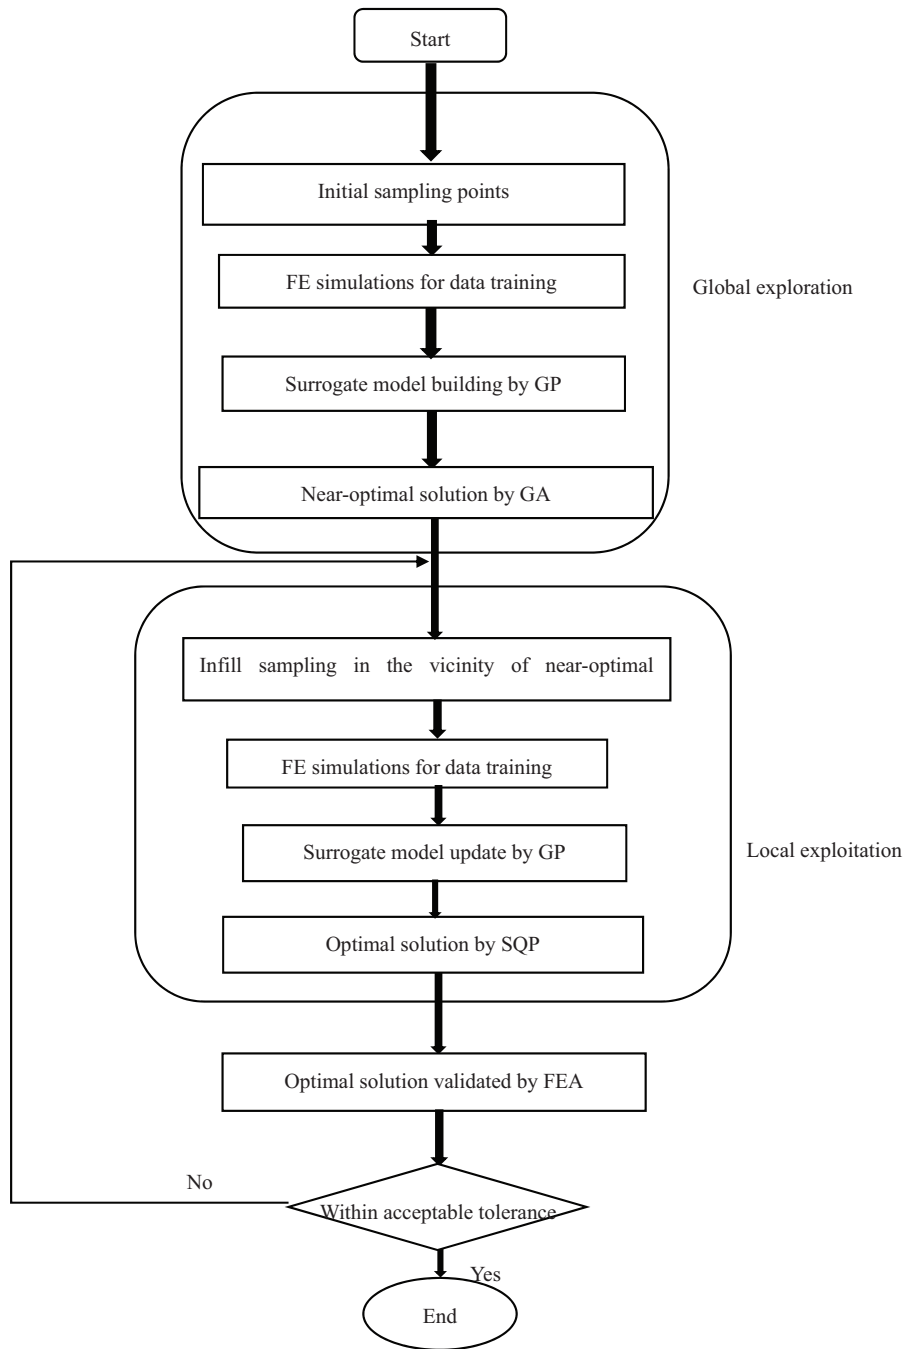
Start

Initial sampling points

FE simulations for data training

Global exploration

Surrogate model building by GP

Near-optimal solution by GA

Infill sampling in the vicinity of near-optimal

FE simulations for data training

Local exploitation

Surrogate model update by GP

Optimal solution by SQP

Optimal solution validated by FEA

No

Within acceptable tolerance

Yes

End